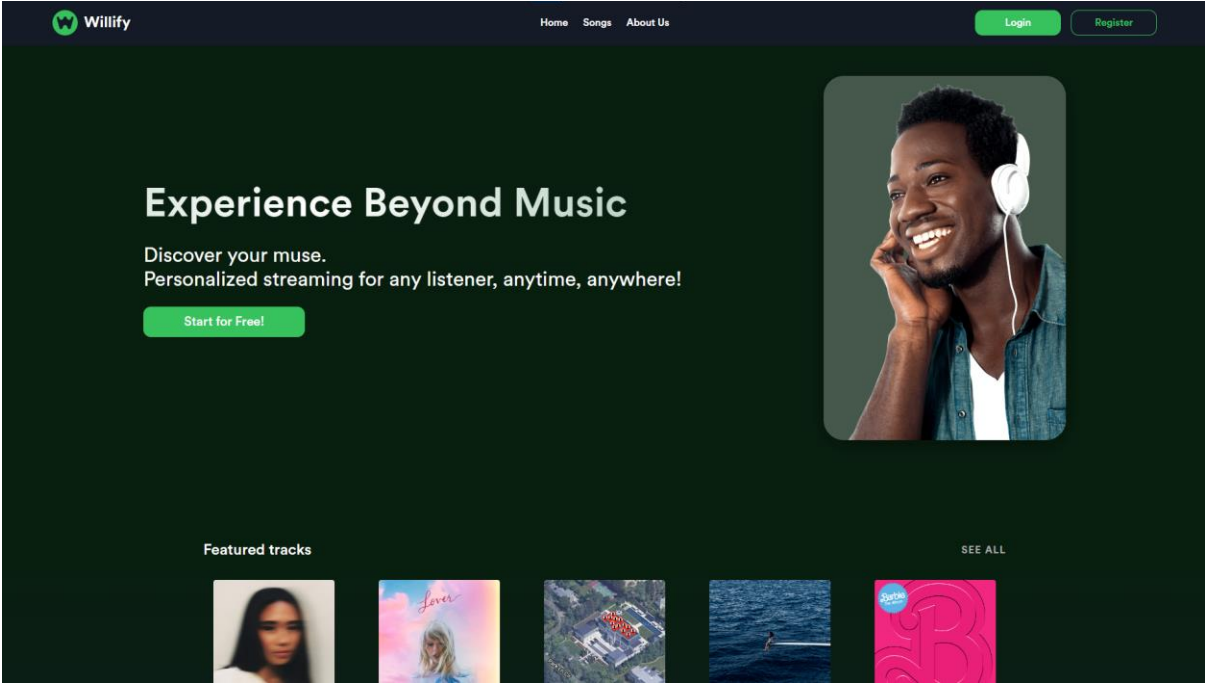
Willify

Home Songs About Us

Login Register

Experience Beyond Music

Discover your muse.
Personalized streaming for any listener, anytime, anywhere!

Start for Free!

Featured tracks

SEE ALL

Lover

Barbie The Album